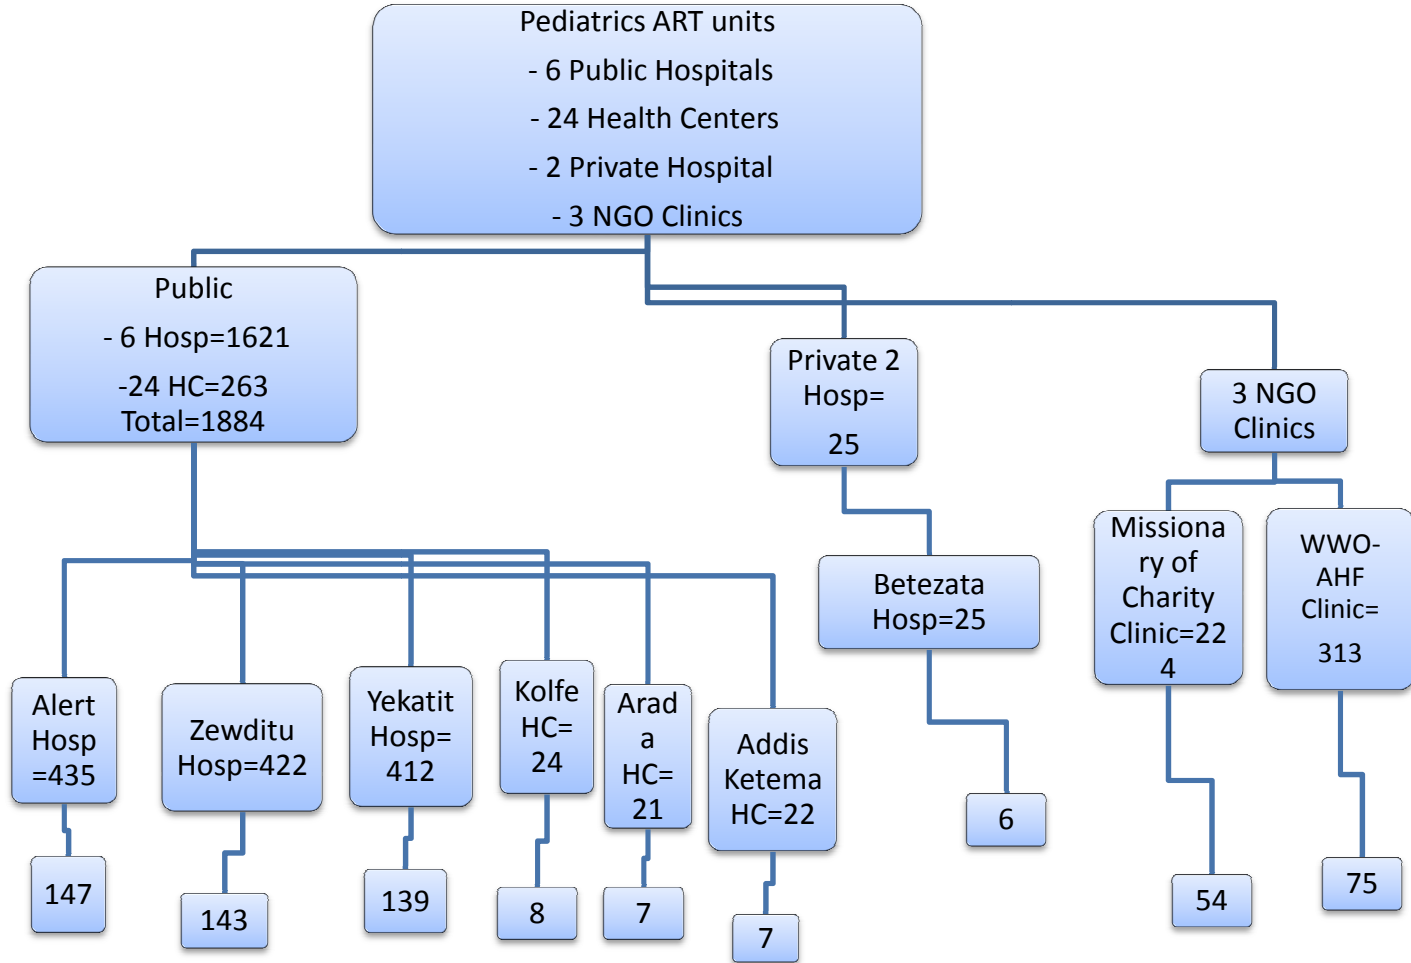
Pediatrics ART units
- 6 Public Hospitals
- 24 Health Centers
- 2 Private Hospital
- 3 NGO Clinics

Public
- 6 Hosp=1621
-24 HC=263
Total=1884

Private 2 Hosp=
25

3 NGO Clinics

Alert Hosp =435

147

Zewditu Hosp=422

143

Yekatit Hosp= 412

139

Kolfe HC= 24

8

Arad a HC= 21

7

Addis Ketema HC=22

7

Betezata Hosp=25

6

Missiona ry of Charity Clinic=22 4

54

WWO-AHF Clinic=
313

75